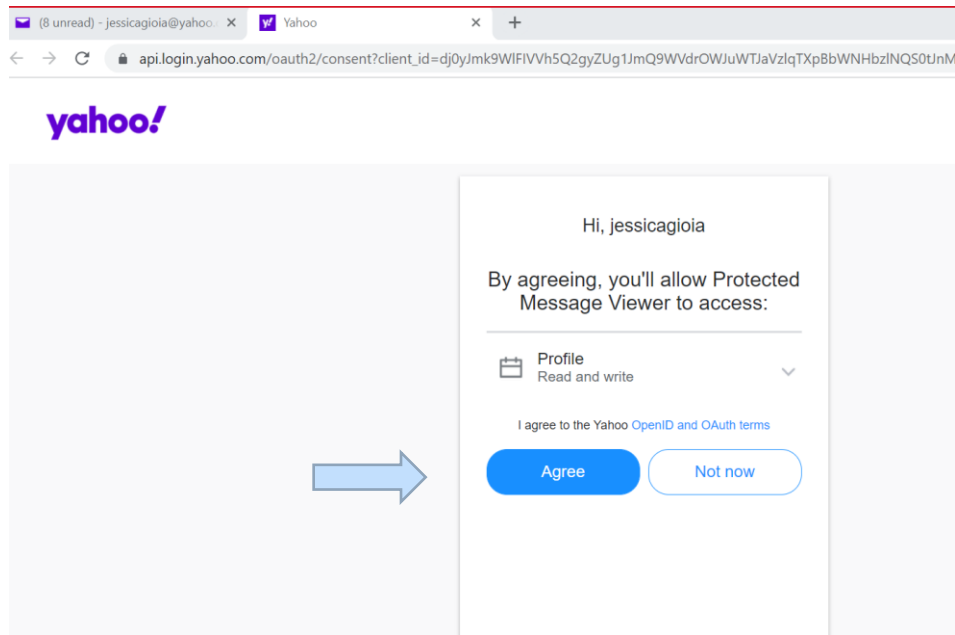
(8 unread) - jessicagioia@yahoo. ×
Yahoo ×
+
api.login.yahoo.com/oauth2/consent?client_id=dj0yJmk9WlFIVVh5Q2gyZUg1JmQ9WVdrOWJuWTJaVzlqTXpBbWNHbzlNQS0tJnM

yahoo!

Hi, jessicagioia

By agreeing, you'll allow Protected Message Viewer to access:

Profile
Read and write

I agree to the Yahoo OpenID and OAuth terms

Agree
Not now